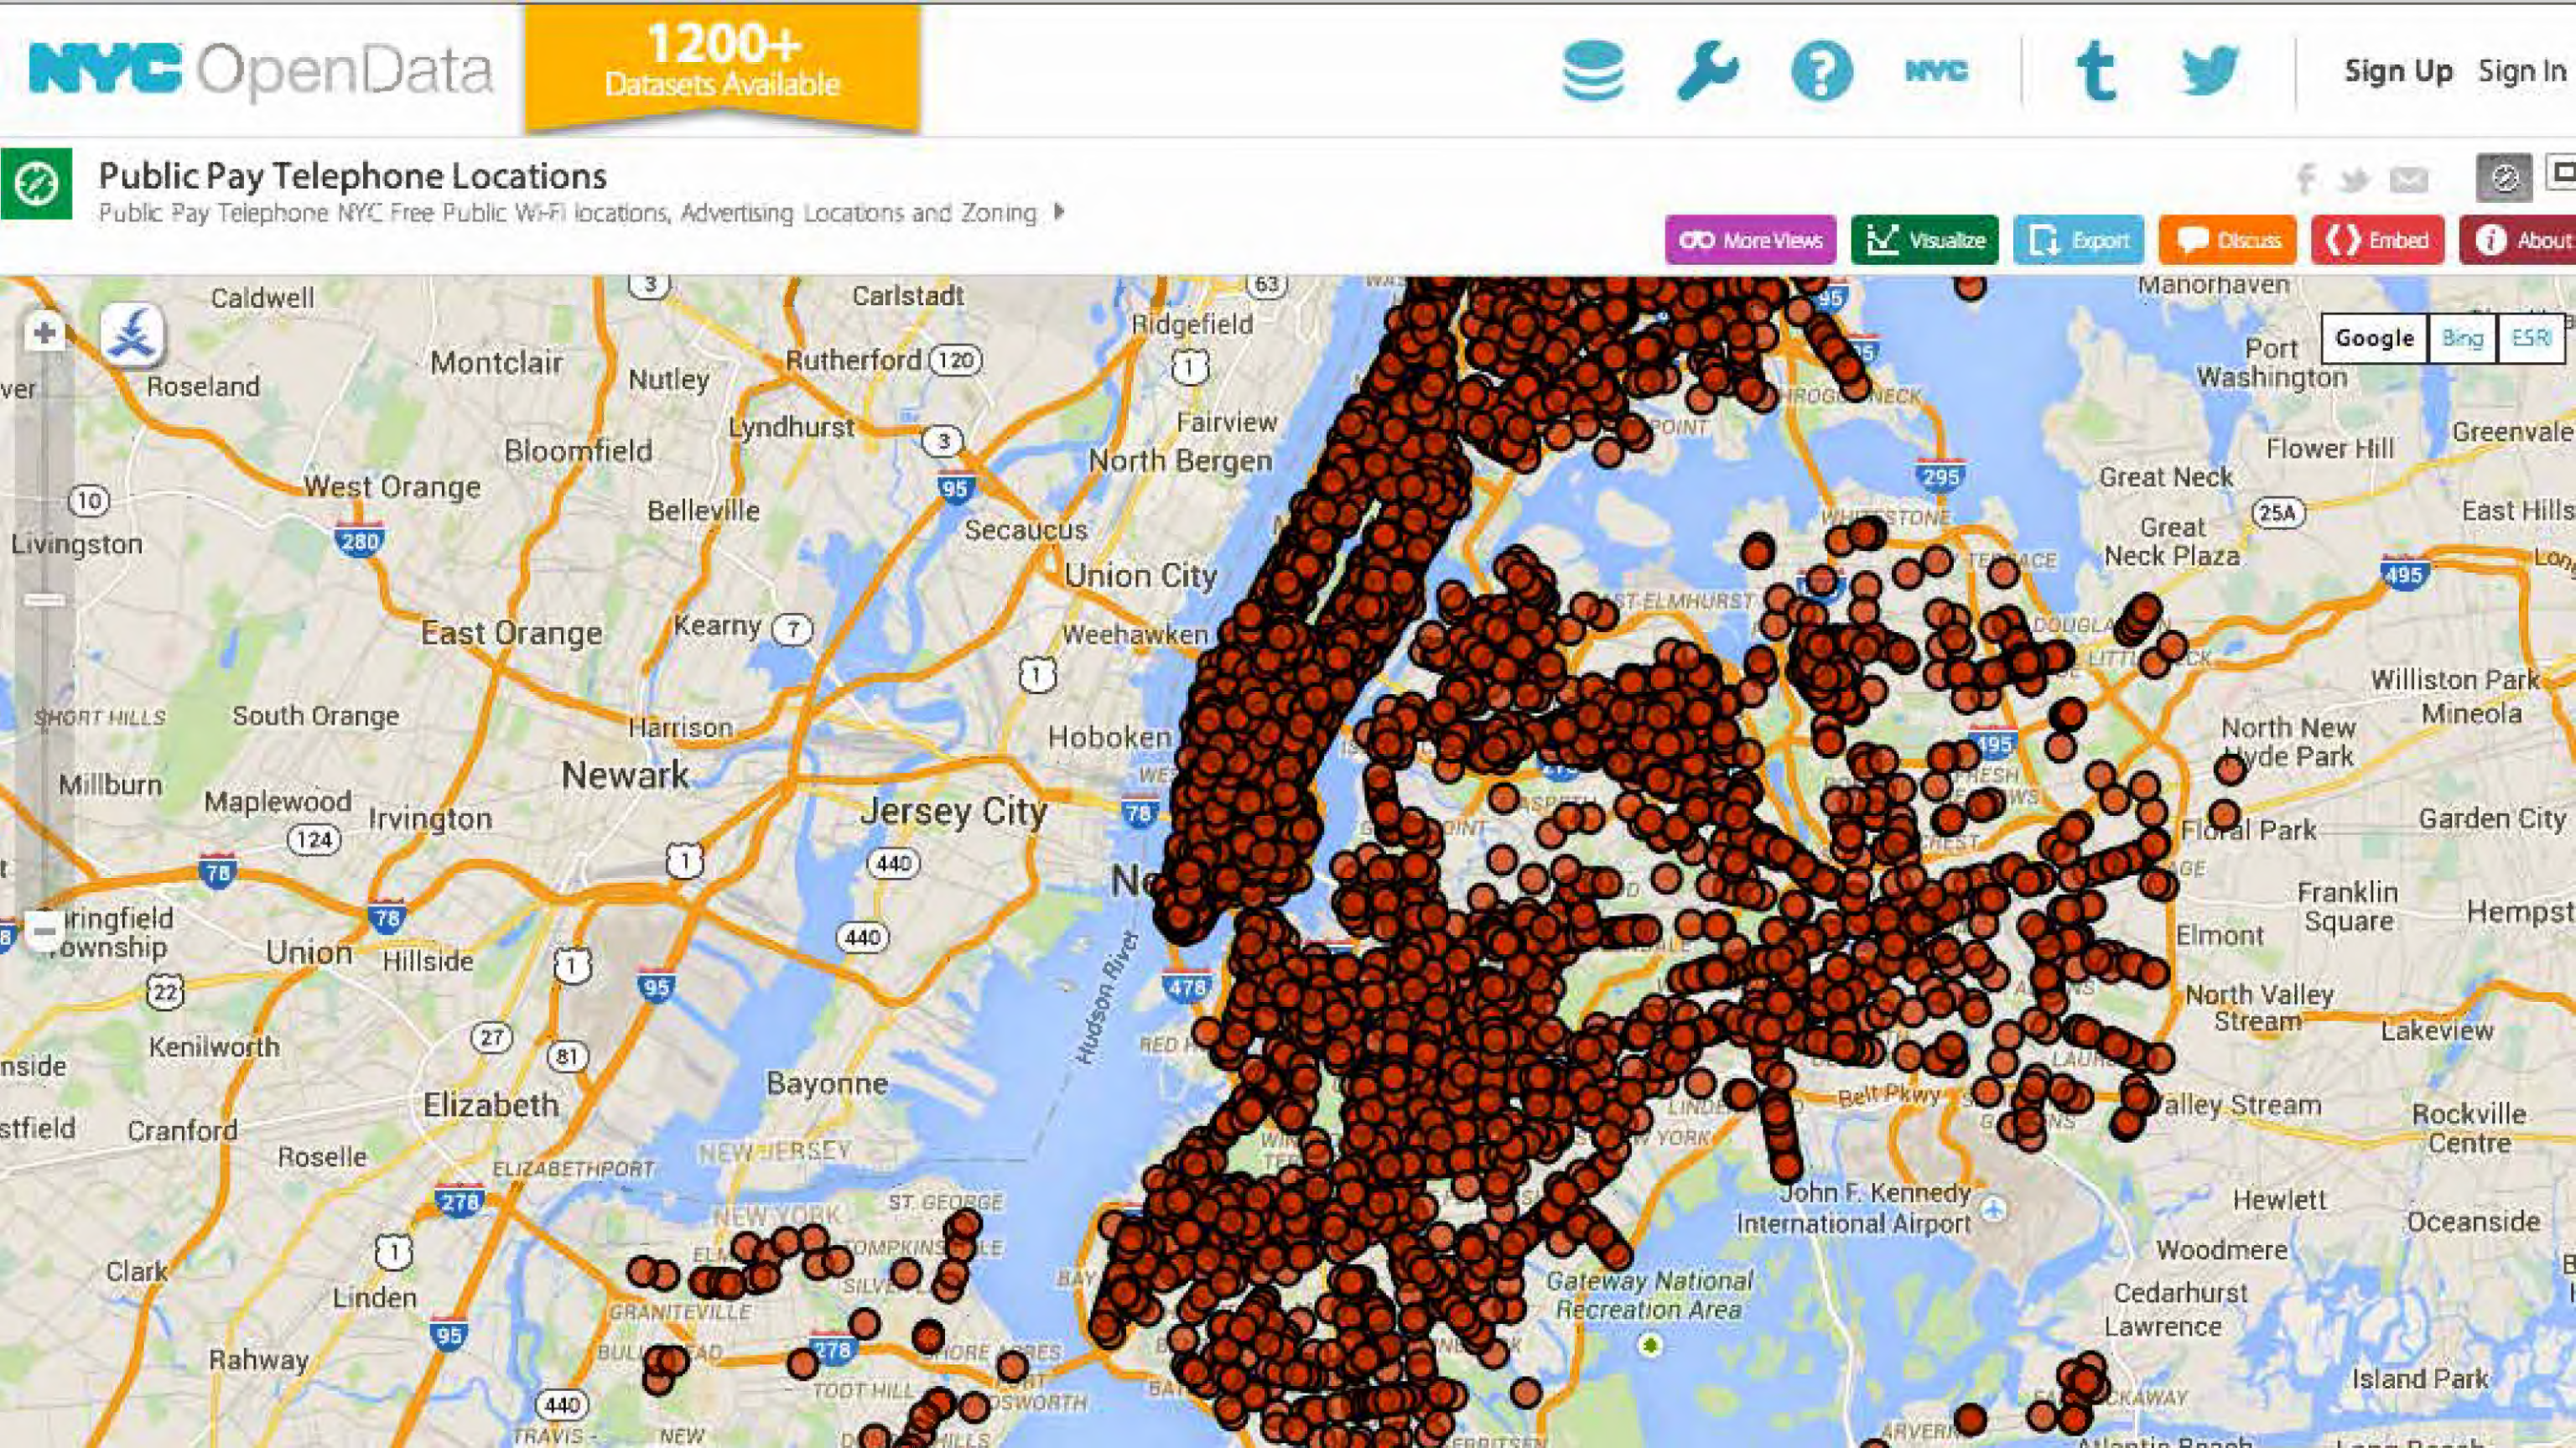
NYC OpenData

1200+ Datasets Available

NYC

Sign Up Sign In

Public Pay Telephone Locations

Public Pay Telephone NYC Free Public Wi-Fi locations, Advertising Locations and Zoning

More Views Visualize Export Discuss Embed About

Google Bing ESRI

Caldwell Carlstadt Ridgefield Manorhaven Port Washington Montclair Nutley Rutherford 120 Fairview Flower Hill Greenvale Roseland Lyndhurst North Bergen Great Neck Bloomfield West Orange Belleville Secaucus Great Neck Plaza East Hills Livingston Union City Weehawken East Orange Kearny Williston Park Mineola Short Hills South Orange Harrison Hoboken North New Hyde Park Newark Millburn Maplewood Irvington Jersey City Floral Park Garden City Franklin Square Hempst Springfield Township Union Hillside Elmont North Valley Stream Lakeview Kenilworth Bayonne Elizabeth Cranford Roselle Elizabethport Valley Stream Rockville Centre New Jersey New York St. George John F. Kennedy International Airport Hewlett Oceanside Clark Linden Woodmere Gateway National Recreation Area Cedarhurst Lawrence Rahway Island Park Hudson River Belt Pkwy Graniteville Tompkinsville Whitestone East Elmhurst Douglaston Little Neck Fresh Meadows

280 78 95 278 440 1 3 7 10 22 27 81 124 295 495 25A 478 63